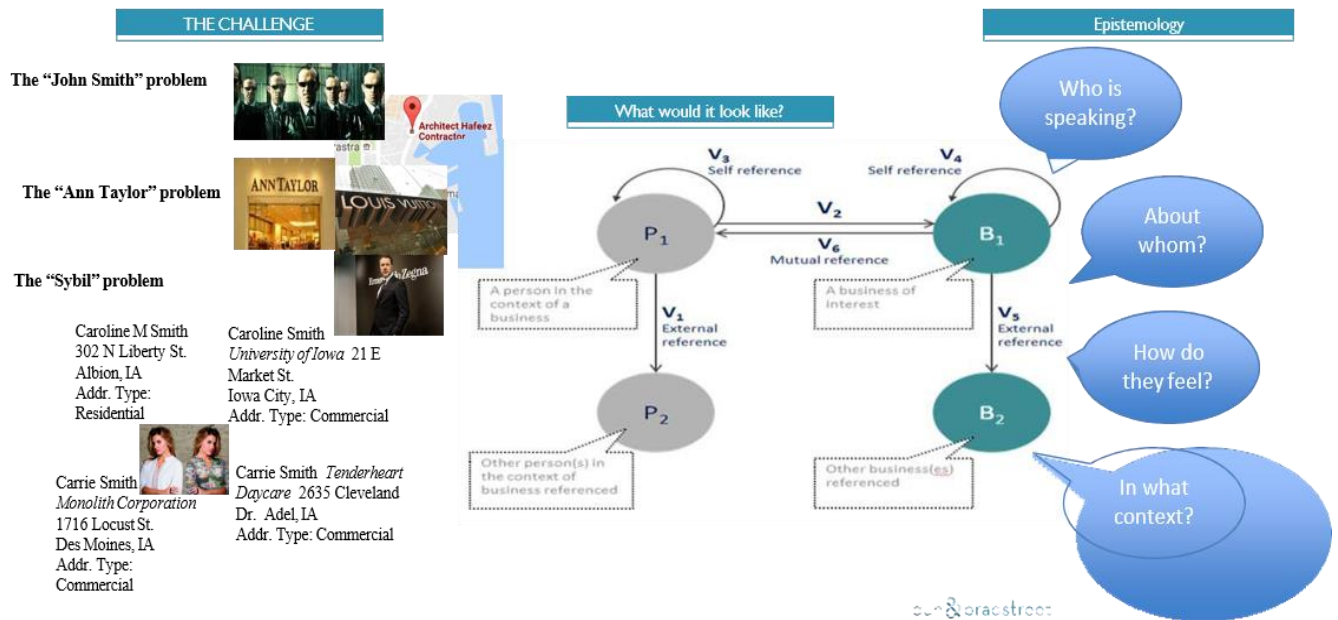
THE CHALLENGE

The "John Smith" problem

Architect Hafeez Contractor

astra

The "Ann Taylor" problem

ANN TAYLOR

LOUIS VUITTON

Zegna

The "Sybil" problem

Caroline M Smith
302 N Liberty St.
Albion, IA
Addr. Type: Residential

Caroline Smith
*University of Iowa* 21 E Market St.
Iowa City, IA
Addr. Type: Commercial

Carrie Smith
*Monolith Corporation*
1716 Locust St.
Des Moines, IA
Addr. Type: Commercial

Carrie Smith *Tenderheart Daycare* 2635 Cleveland Dr. Adel, IA
Addr. Type: Commercial

What would it look like?

$V_3$ Self reference

$V_4$ Self reference

$P_1$

$V_2$

$V_6$ Mutual reference

$B_1$

A person in the context of a business

A business of interest

$V_1$ External reference

$V_5$ External reference

$P_2$

$B_2$

Other person(s) in the context of business referenced

Other business(es) referenced

Epistemology

Who is speaking?

About whom?

How do they feel?

In what context?

dun & bradstreet